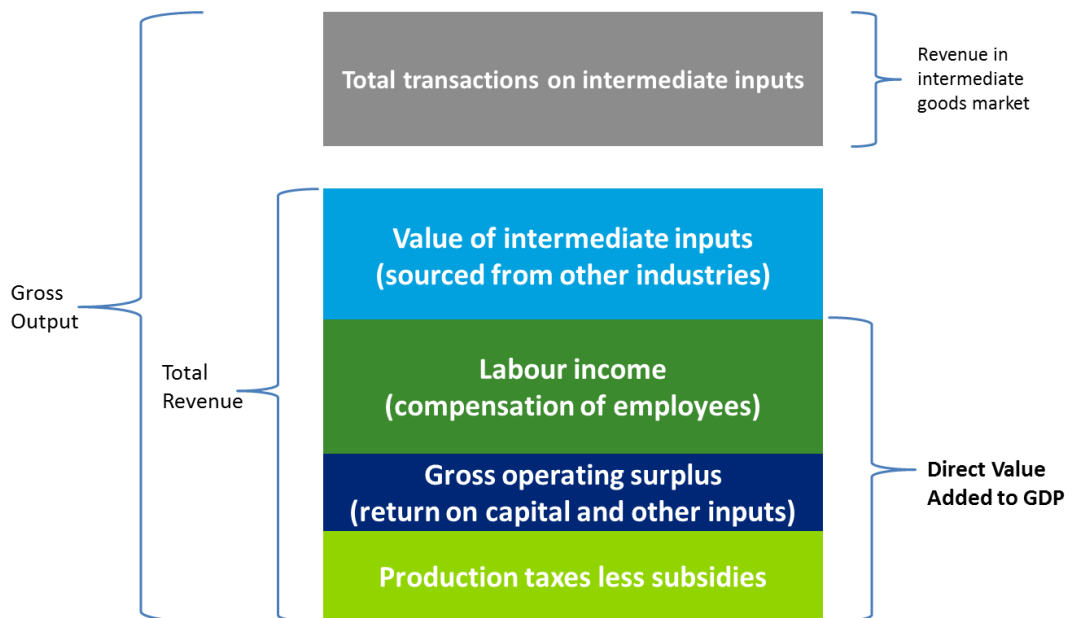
Total transactions on intermediate inputs

Revenue in intermediate goods market

Gross Output

Total Revenue

Value of intermediate inputs (sourced from other industries)

Labour income (compensation of employees)

Gross operating surplus (return on capital and other inputs)

Production taxes less subsidies

Direct Value Added to GDP